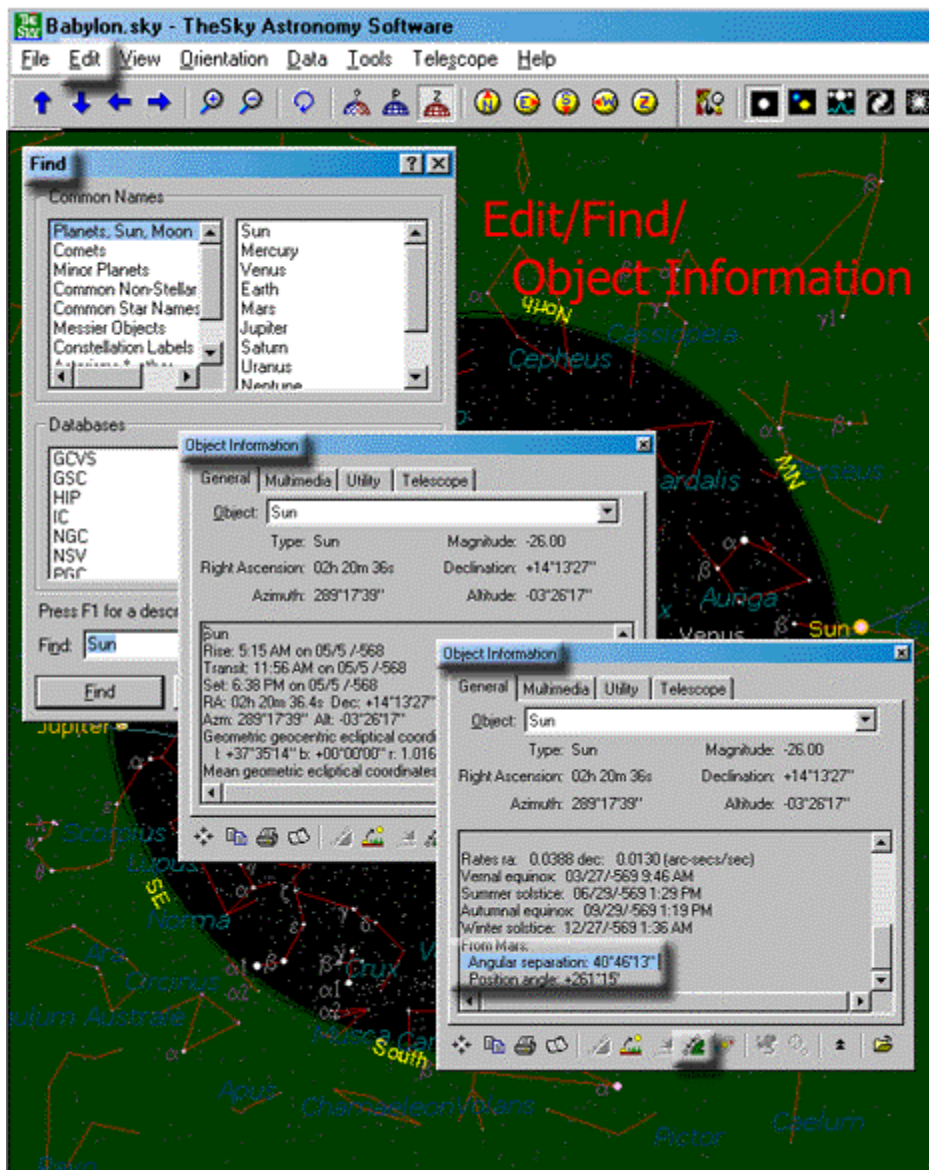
Babylon.sky - TheSky Astronomy Software

File Edit View Orientation Data Tools Telescope Help

Find

Common Names

Planets, Sun, Moon
Comets
Minor Planets
Common Non-Stellar
Common Star Names
Messier Objects
Constellation Labels
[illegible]

Sun
Mercury
Venus
Earth
Mars
Jupiter
Saturn
Uranus
Neptune

Databases

GCVS
GSC
HIP
IC
NGC
NSV
PGC

Press F1 for a descr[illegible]

Find: Sun

Find

Edit/Find/ Object Information

North
Cassiopeia
Cepheus
ardalis
NW
Perseus
Auriga
Venus
Sun
Jupiter
Scorpius
Lupus
SE
Norma
Circinus
Crux
ulum Australe
Musca
South
Apus
Chamaeleon
Volans
Pictor
Caelum

Object Information

General | Multimedia | Utility | Telescope

Object: Sun

Type: Sun
Magnitude: -26.00
Right Ascension: 02h 20m 36s
Declination: +14°13'27"
Azimuth: 289°17'39"
Altitude: -03°26'17"

Sun
Rise: 5:15 AM on 05/5 /-568
Transit: 11:56 AM on 05/5 /-568
Set: 6:38 PM on 05/5 /-568
RA: 02h 20m 36.4s Dec: +14°13'27"
Azm: 289°17'39" Alt: -03°26'17"
Geometric geocentric ecliptical coord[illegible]
l: +37°35'14" b: +00°00'00" r: 1.016
Mean geometric ecliptical coordinates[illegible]

Object Information

General | Multimedia | Utility | Telescope

Object: Sun

Type: Sun
Magnitude: -26.00
Right Ascension: 02h 20m 36s
Declination: +14°13'27"
Azimuth: 289°17'39"
Altitude: -03°26'17"

Rates ra: 0.0388 dec: 0.0130 (arc-secs/sec)
Vernal equinox: 03/27/-569 9:46 AM
Summer solstice: 06/29/-569 1:29 PM
Autumnal equinox: 09/29/-569 1:19 PM
Winter solstice: 12/27/-569 1:36 AM
From Mars:
Angular separation: 40°46'13"
Position angle: +261°15'